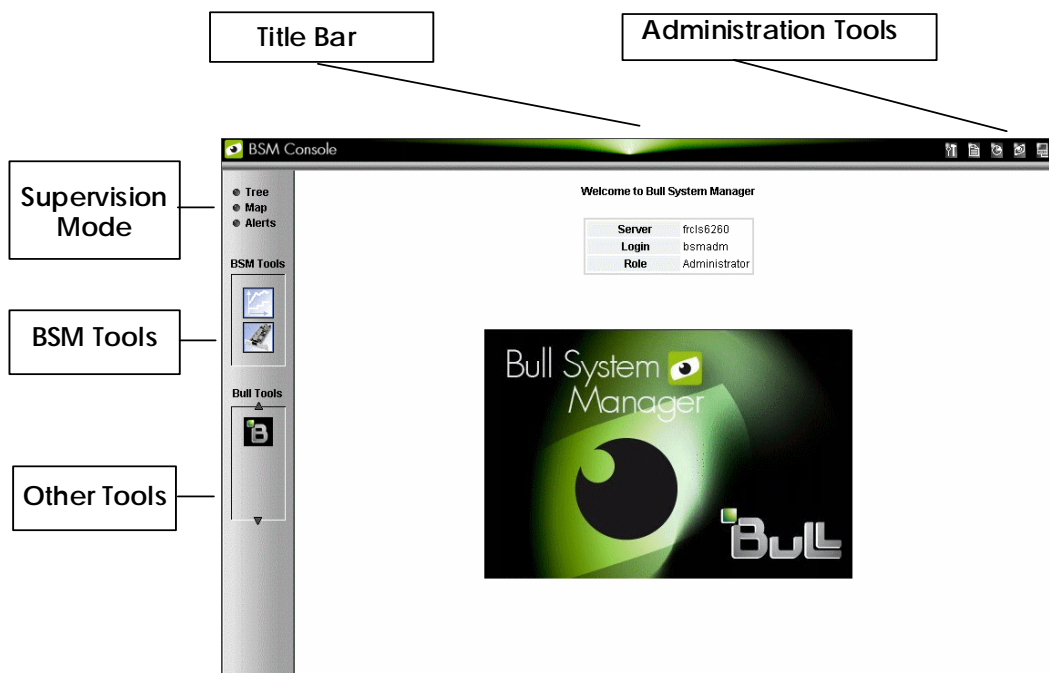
Title Bar

Administration Tools

BSM Console

Supervision Mode

Tree
Map
Alerts

BSM Tools

BSM Tools

Bull Tools

Other Tools

Welcome to Bull System Manager

| Server | frcls6260 |
|---|---|
| Login | bsmadm |
| Role | Administrator |

Bull System Manager

Bull